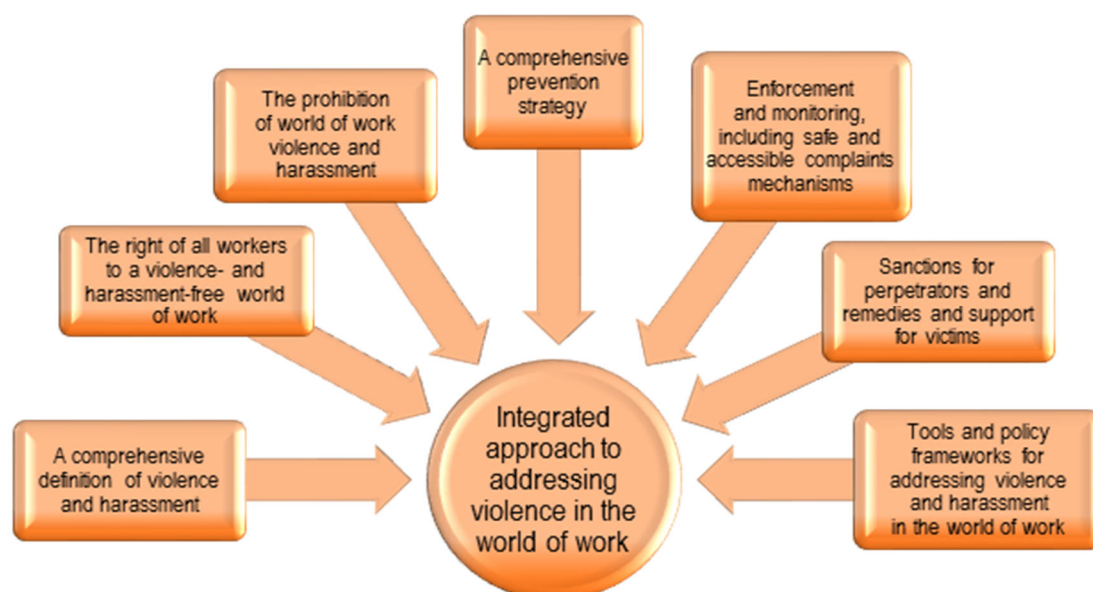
A comprehensive prevention strategy

The prohibition of world of work violence and harassment

Enforcement and monitoring, including safe and accessible complaints mechanisms

The right of all workers to a violence- and harassment-free world of work

Sanctions for perpetrators and remedies and support for victims

A comprehensive definition of violence and harassment

Integrated approach to addressing violence in the world of work

Tools and policy frameworks for addressing violence and harassment in the world of work